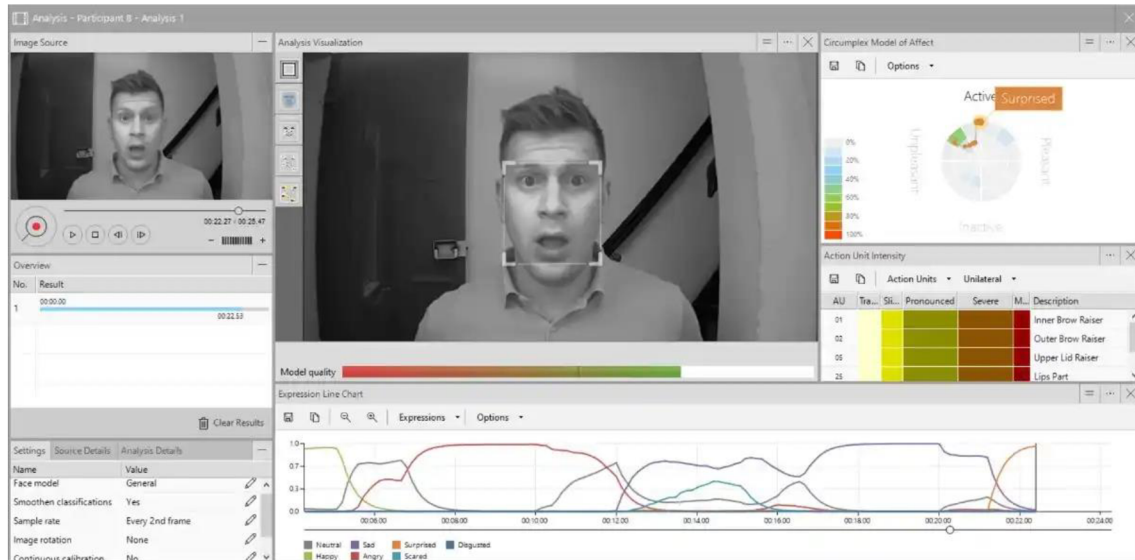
Analysis - Participant 8 - Analysis 1

Image Source

00:22.27 / 00:25.47

Overview

| No. | Result |
|---|---|
| 1 | 00:00:00 00:22.53 |

Clear Results

Settings Source Details Analysis Details

| Name | Value |
|---|---|
| Face model | General |
| Smoothen classifications | Yes |
| Sample rate | Every 2nd frame |
| Image rotation | None |
| Continuous calibration | No |

Analysis Visualization

Model quality

Circumplex Model of Affect

Options

Active Surprised

Unpleasant

Pleasant

Inactive

0%
20%
40%
60%
80%
100%

Action Unit Intensity

Action Units Unilateral

| AU | Tra... | Sli... | Pronounced | Severe | M... | Description |
|---|---|---|---|---|---|---|
| 01 | | | | | | Inner Brow Raiser |
| 02 | | | | | | Outer Brow Raiser |
| 05 | | | | | | Upper Lid Raiser |
| 25 | | | | | | Lips Part |

Expression Line Chart

Expressions Options

1.0
0.7
0.3
0.0

00:06:00 00:08:00 00:10:00 00:12:00 00:14:00 00:16:00 00:18:00 00:20:00 00:22:00 00:24:00

Neutral Sad Surprised Disgusted
Happy Angry Scared